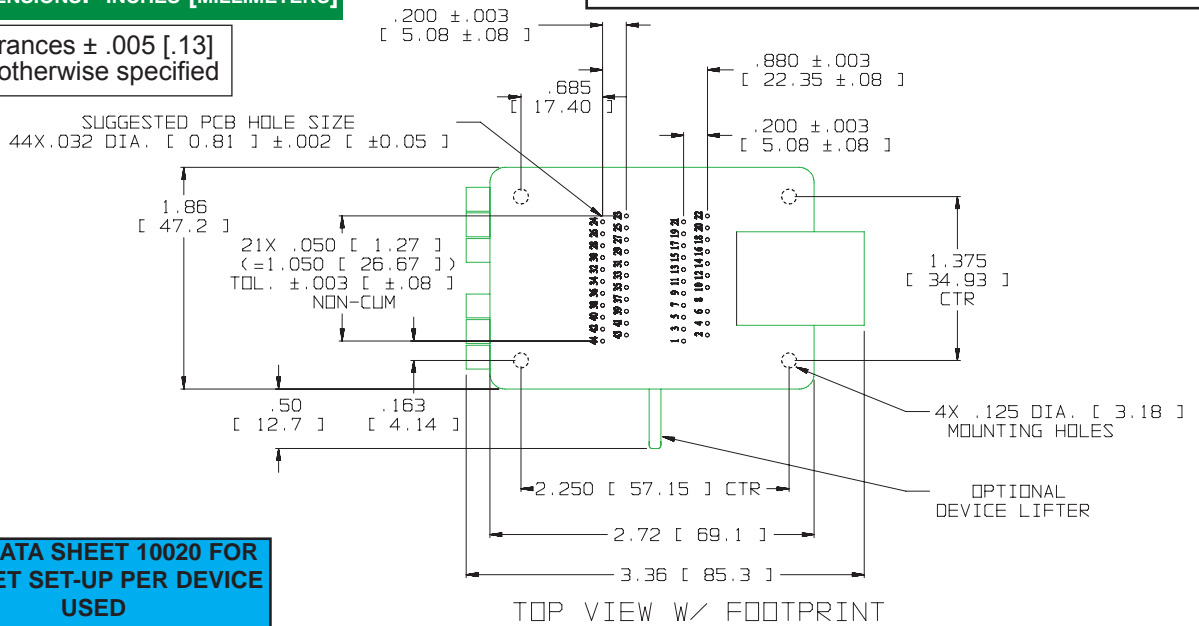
ENSIONS: INCHES [MILLIMETERS]

rances ± .005 [.13]
otherwise specified

.200 ±.003
[ 5.08 ±.08 ]

.685
[ 17.40 ]

.880 ±.003
[ 22.35 ±.08 ]

SUGGESTED PCB HOLE SIZE
44X.032 DIA. [ 0.81 ] ±.002 [ ±0.05 ]

.200 ±.003
[ 5.08 ±.08 ]

1.86
[ 47.2 ]

21X .050 [ 1.27 ]
(=1.050 [ 26.67 ])
TOL. ±.003 [ ±.08 ]
NON-CUM

1.375
[ 34.93 ]
CTR

.50
[ 12.7 ]

.163
[ 4.14 ]

4X .125 DIA. [ 3.18 ]
MOUNTING HOLES

2.250 [ 57.15 ] CTR

OPTIONAL
DEVICE LIFTER

2.72 [ 69.1 ]

3.36 [ 85.3 ]

ATA SHEET 10020 FOR
ET SET-UP PER DEVICE
USED

TOP VIEW W/ FOOTPRINT